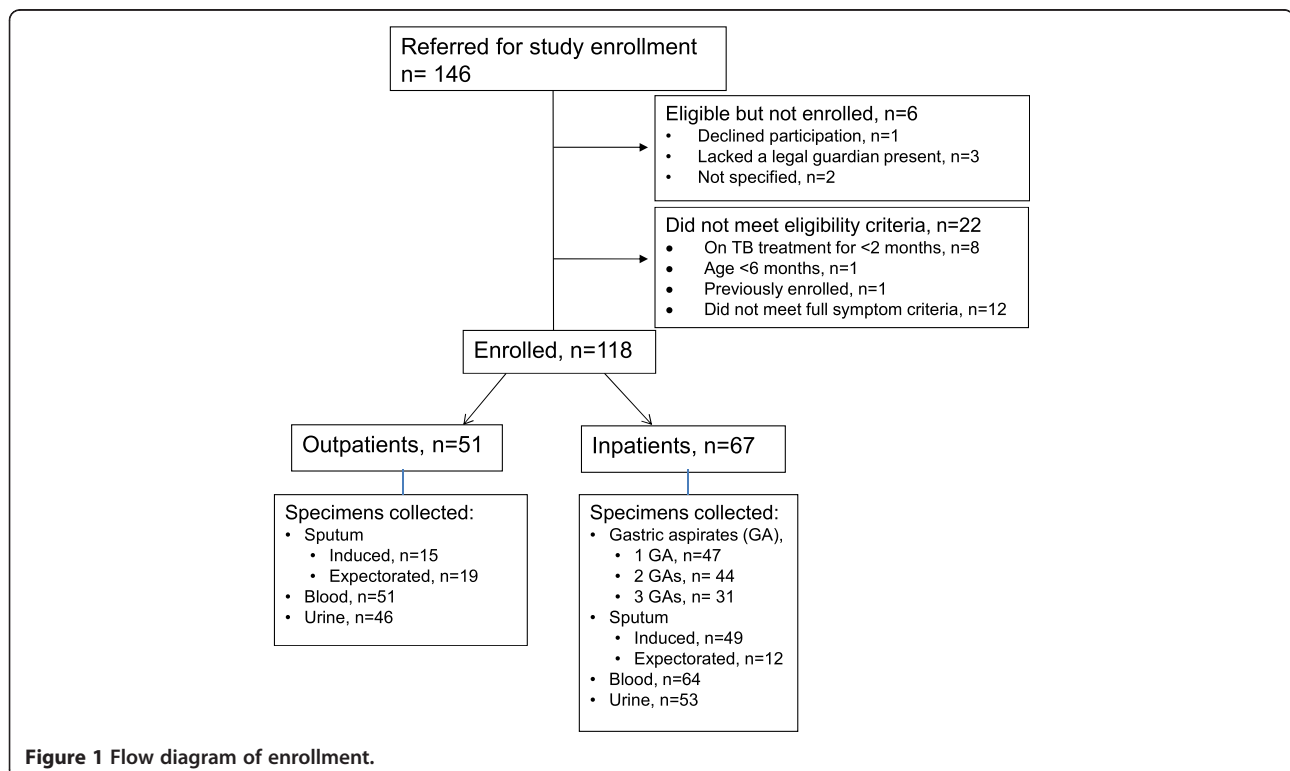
Referred for study enrollment
n= 146

Eligible but not enrolled, n=6
- Declined participation, n=1
- Lacked a legal guardian present, n=3
- Not specified, n=2

Did not meet eligibility criteria, n=22
- On TB treatment for <2 months, n=8
- Age <6 months, n=1
- Previously enrolled, n=1
- Did not meet full symptom criteria, n=12

Enrolled, n=118

Outpatients, n=51

Inpatients, n=67

Specimens collected:
- Sputum
  - Induced, n=15
  - Expectorated, n=19
- Blood, n=51
- Urine, n=46

Specimens collected:
- Gastric aspirates (GA),
  - 1 GA, n=47
  - 2 GAs, n= 44
  - 3 GAs, n= 31
- Sputum
  - Induced, n=49
  - Expectorated, n=12
- Blood, n=64
- Urine, n=53

**Figure 1 Flow diagram of enrollment.**